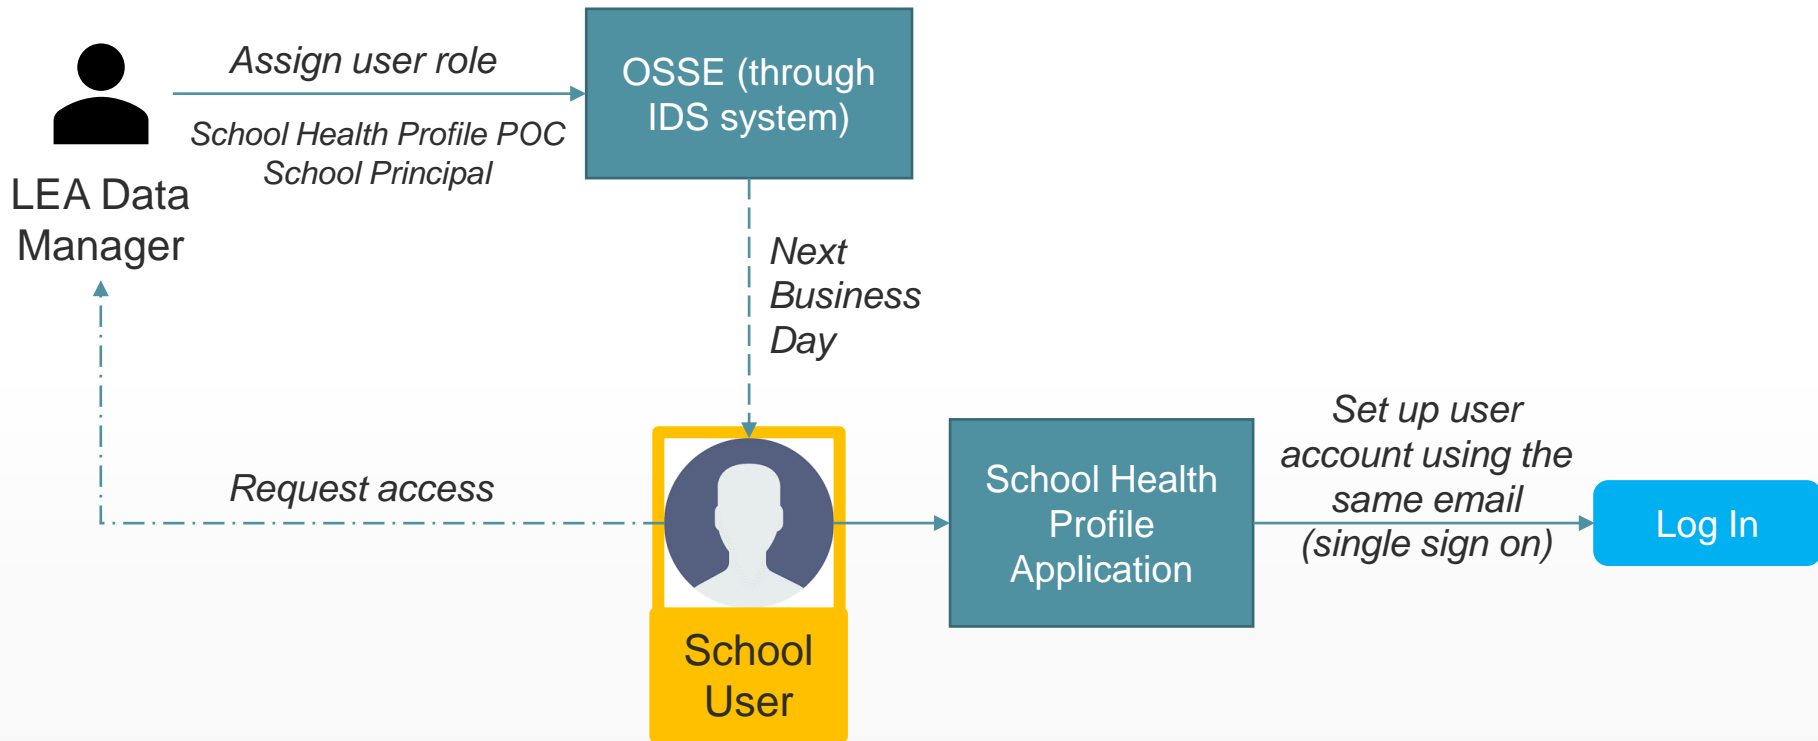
Assign user role

School Health Profile POC
School Principal

OSSE (through IDS system)

LEA Data Manager

Next Business Day

Request access

School User

School Health Profile Application

Set up user account using the same email (single sign on)

Log In